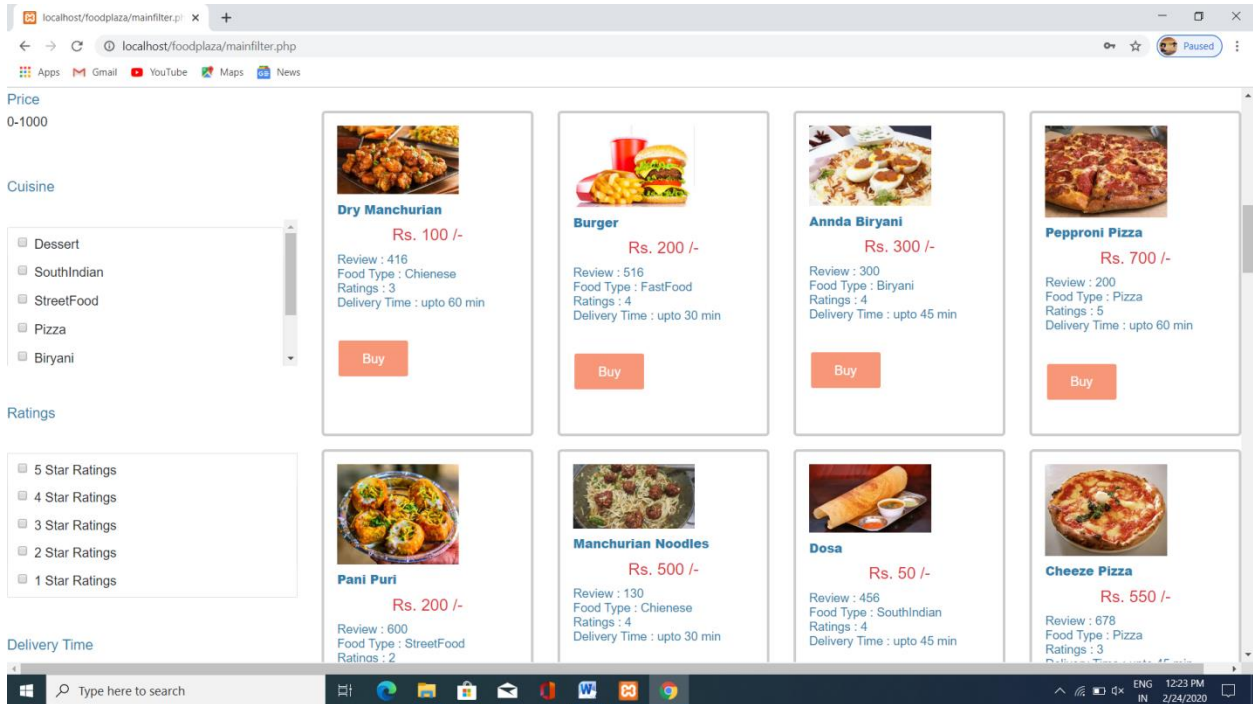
localhost/foodplaza/mainfilter.ph ×

localhost/foodplaza/mainfilter.php

Paused

Apps Gmail YouTube Maps News

Price
0-1000

Cuisine

Dessert
SouthIndian
StreetFood
Pizza
Biryani

Ratings

5 Star Ratings
4 Star Ratings
3 Star Ratings
2 Star Ratings
1 Star Ratings

Delivery Time

Dry Manchurian
Rs. 100 /-
Review : 416
Food Type : Chienese
Ratings : 3
Delivery Time : upto 60 min
Buy

Burger
Rs. 200 /-
Review : 516
Food Type : FastFood
Ratings : 4
Delivery Time : upto 30 min
Buy

Annda Biryani
Rs. 300 /-
Review : 300
Food Type : Biryani
Ratings : 4
Delivery Time : upto 45 min
Buy

Pepproni Pizza
Rs. 700 /-
Review : 200
Food Type : Pizza
Ratings : 5
Delivery Time : upto 60 min
Buy

Pani Puri
Rs. 200 /-
Review : 600
Food Type : StreetFood
Ratings : 2

Manchurian Noodles
Rs. 500 /-
Review : 130
Food Type : Chienese
Ratings : 4
Delivery Time : upto 30 min

Dosa
Rs. 50 /-
Review : 456
Food Type : SouthIndian
Ratings : 4
Delivery Time : upto 45 min

Cheeze Pizza
Rs. 550 /-
Review : 678
Food Type : Pizza
Ratings : 3
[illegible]

Type here to search

ENG IN 12:23 PM 2/24/2020